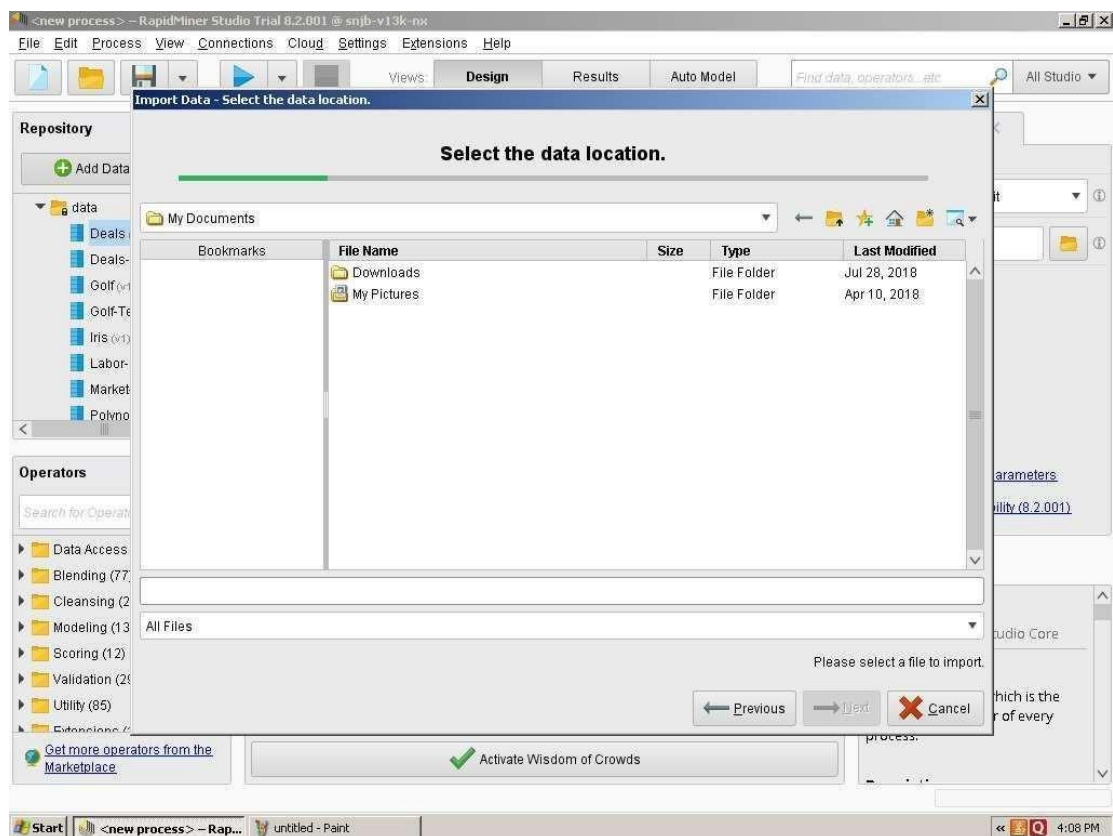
<new process> – RapidMiner Studio Trial 8.2.001 @ snjb-v13k-nx

File Edit Process View Connections Cloud Settings Extensions Help

Views: Design Results Auto Model Find data, operators...etc All Studio

Import Data - Select the data location.

Select the data location.

Repository

Add Data

data

Deals

Deals-

Golf

Golf-Te

Iris

Labor-

Market

Polyno

My Documents

| Bookmarks | File Name | Size | Type | Last Modified |
|---|---|---|---|---|
| | Downloads | | File Folder | Jul 28, 2018 |
| | My Pictures | | File Folder | Apr 10, 2018 |

All Files

Please select a file to import.

Previous Next Cancel

Operators

Search for Operat

Data Access

Blending (77

Cleansing (2

Modeling (13

Scoring (12)

Validation (2

Utility (85)

Extensions

Get more operators from the Marketplace

Activate Wisdom of Crowds

arameters

ility (8.2.001)

tudio Core

hich is the r of every process.

Start <new process> – Rap... untitled - Paint 4:08 PM